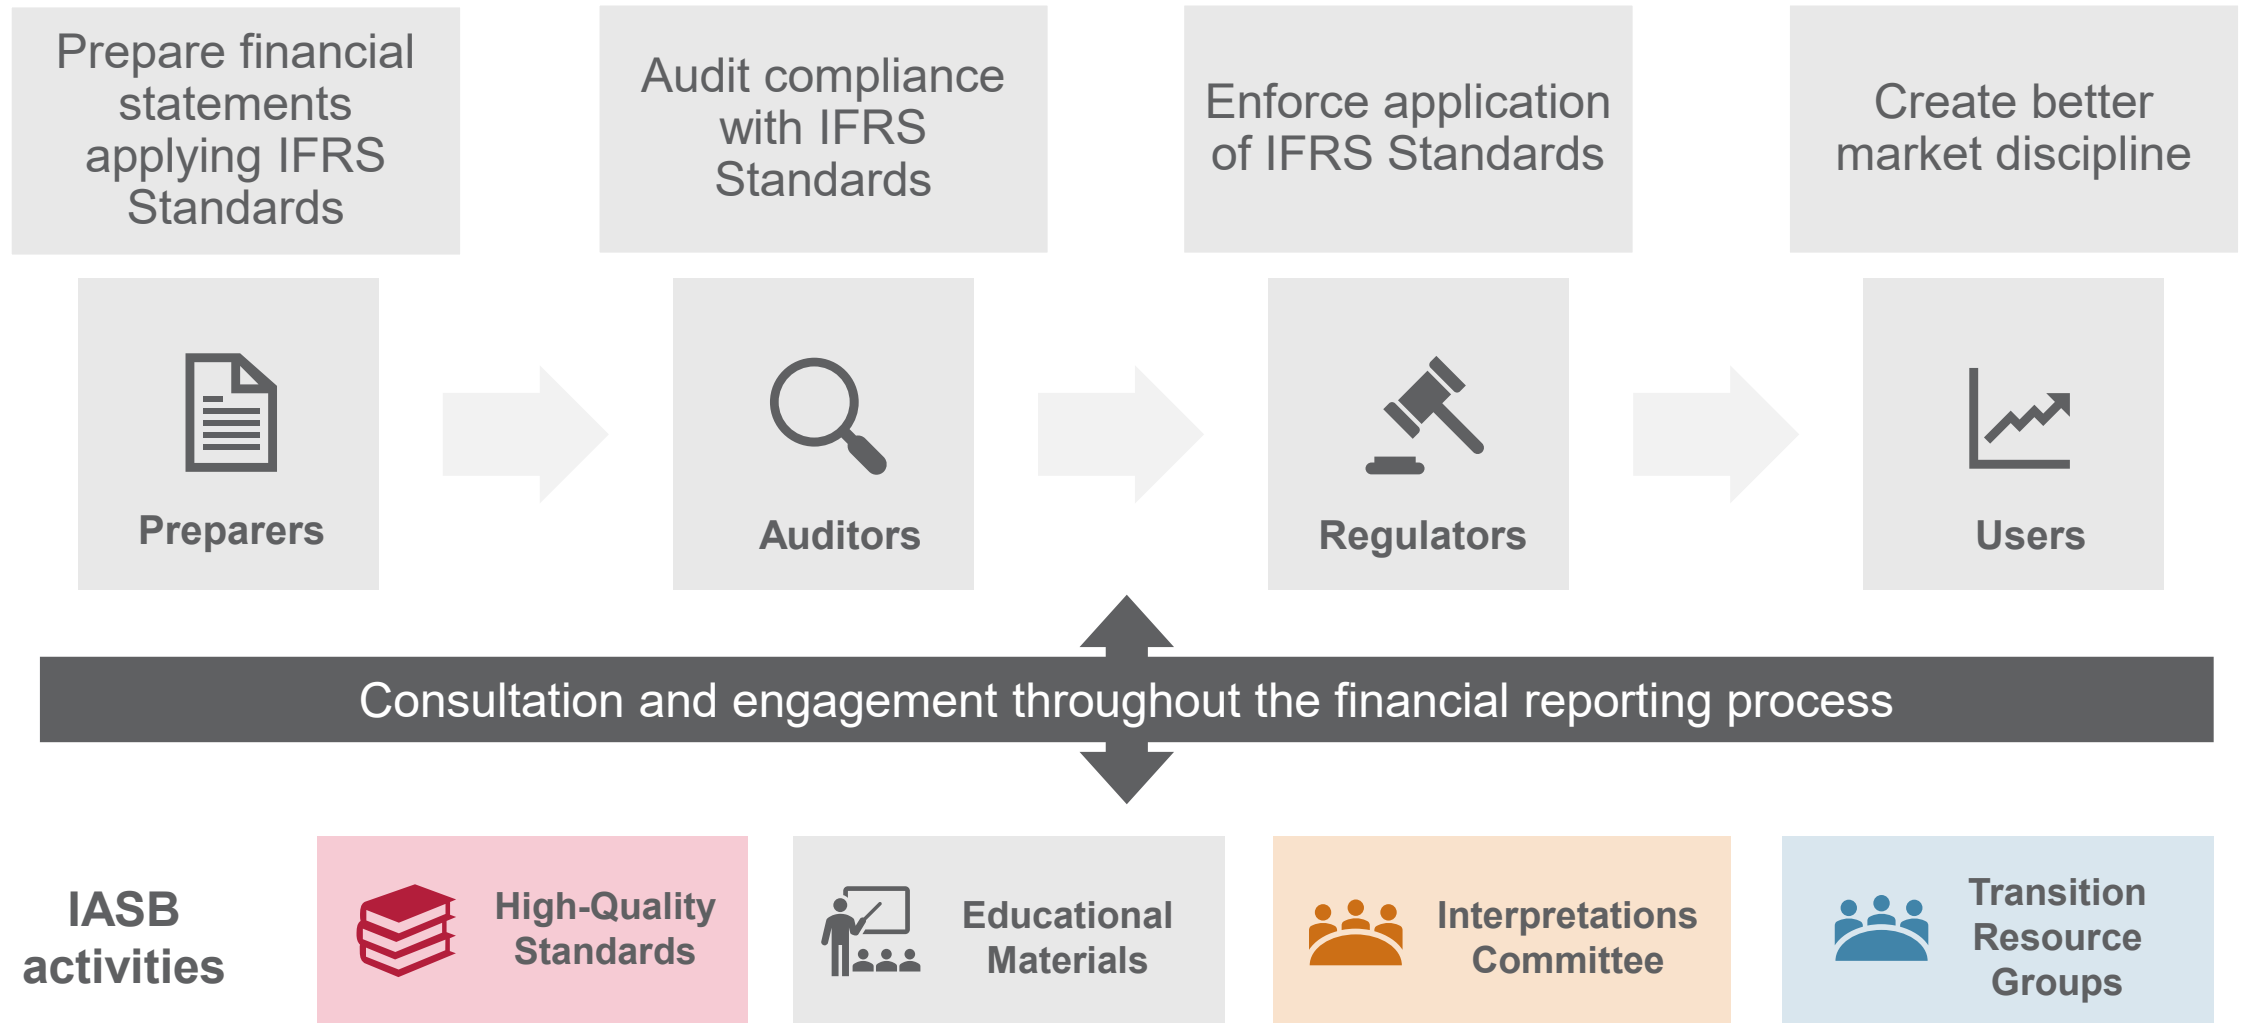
Prepare financial statements applying IFRS Standards

Audit compliance with IFRS Standards

Enforce application of IFRS Standards

Create better market discipline

Preparers

Auditors

Regulators

Users

Consultation and engagement throughout the financial reporting process

IASB activities

High-Quality Standards

Educational Materials

Interpretations Committee

Transition Resource Groups